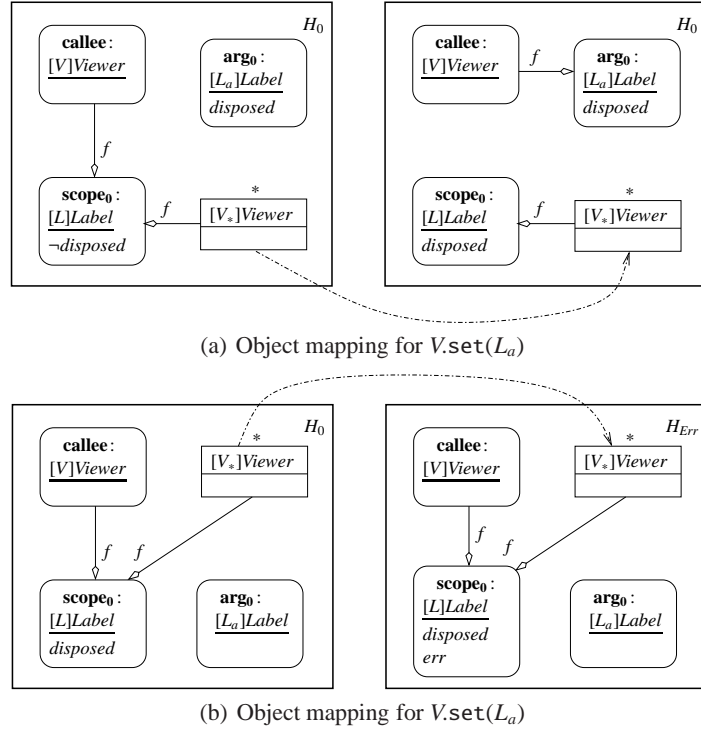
$H_0$

**callee** :
$[V]$*Viewer*

**arg$_0$** :
$[L_a]$*Label*
*disposed*

$f$

**scope$_0$** :
$[L]$*Label*
$\neg$*disposed*

$f$

$*$

$[V_*]$*Viewer*

$H_0$

**callee** :
$[V]$*Viewer*

$f$

**arg$_0$** :
$[L_a]$*Label*
*disposed*

**scope$_0$** :
$[L]$*Label*
*disposed*

$f$

$*$

$[V_*]$*Viewer*

(a) Object mapping for $V.\mathtt{set}(L_a)$

$H_0$

**callee** :
$[V]$*Viewer*

$*$

$[V_*]$*Viewer*

$f$

$f$

**scope$_0$** :
$[L]$*Label*
*disposed*

**arg$_0$** :
$[L_a]$*Label*

$H_{Err}$

**callee** :
$[V]$*Viewer*

$*$

$[V_*]$*Viewer*

$f$

$f$

**scope$_0$** :
$[L]$*Label*
*disposed*
*err*

**arg$_0$** :
$[L_a]$*Label*

(b) Object mapping for $V.\mathtt{set}(L_a)$